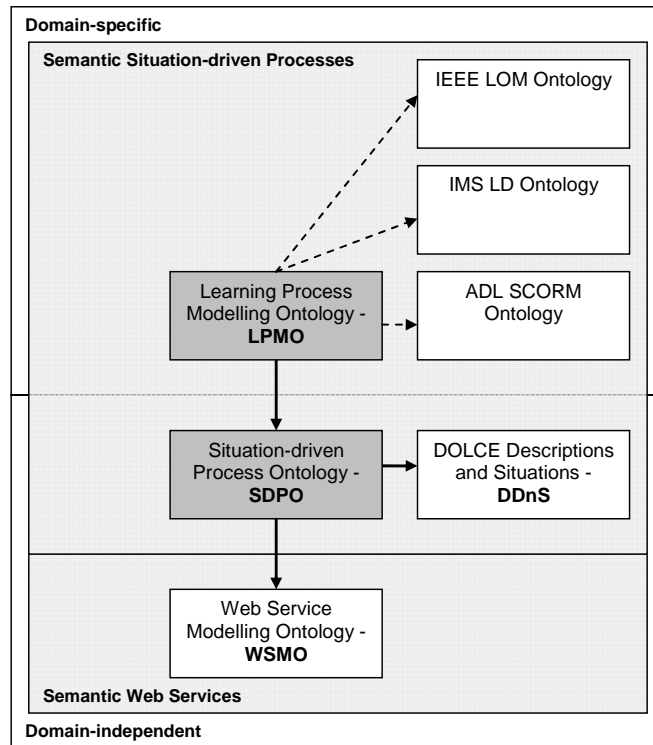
Domain-specific

Semantic Situation-driven Processes

IEEE LOM Ontology

IMS LD Ontology

Learning Process Modelling Ontology - **LPMO**

ADL SCORM Ontology

Situation-driven Process Ontology - **SDPO**

DOLCE Descriptions and Situations - **DDnS**

Web Service Modelling Ontology - **WSMO**

Semantic Web Services

Domain-independent